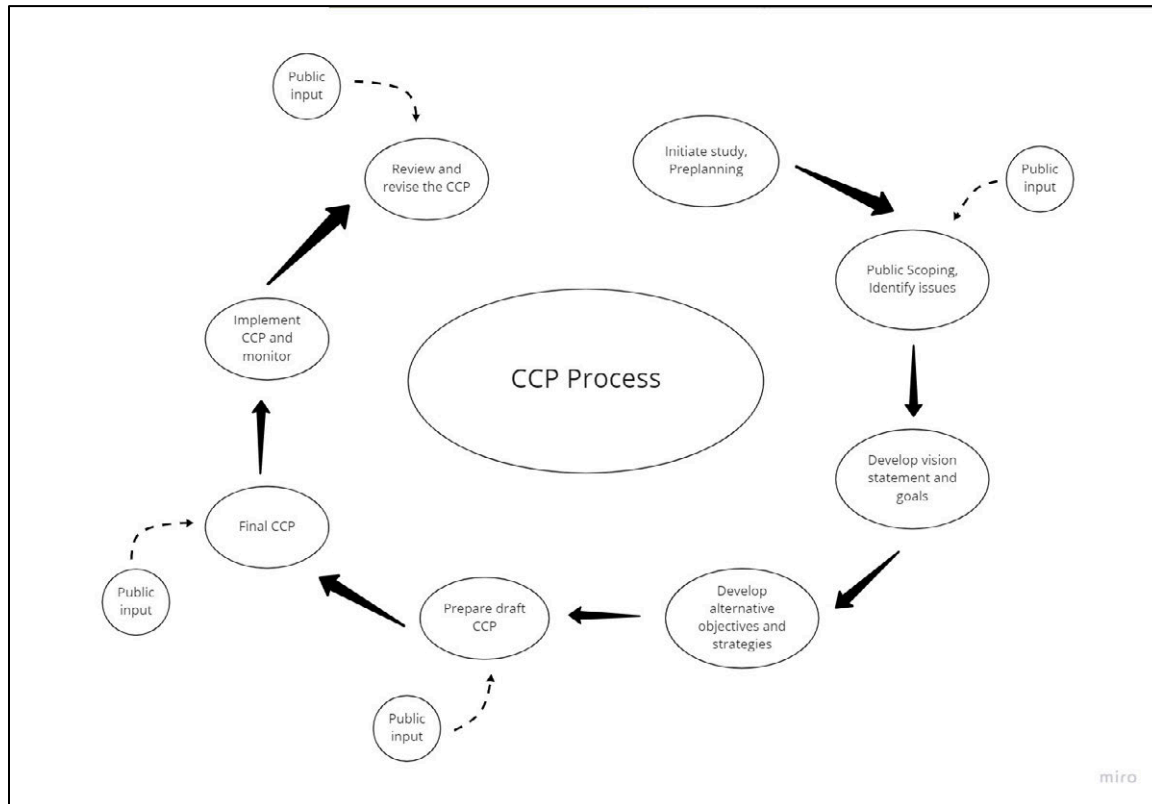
CCP Process

Initiate study, Preplanning

Public input

Public Scoping, Identify issues

Develop vision statement and goals

Develop alternative objectives and strategies

Prepare draft CCP

Public input

Final CCP

Public input

Implement CCP and monitor

Review and revise the CCP

Public input

miro